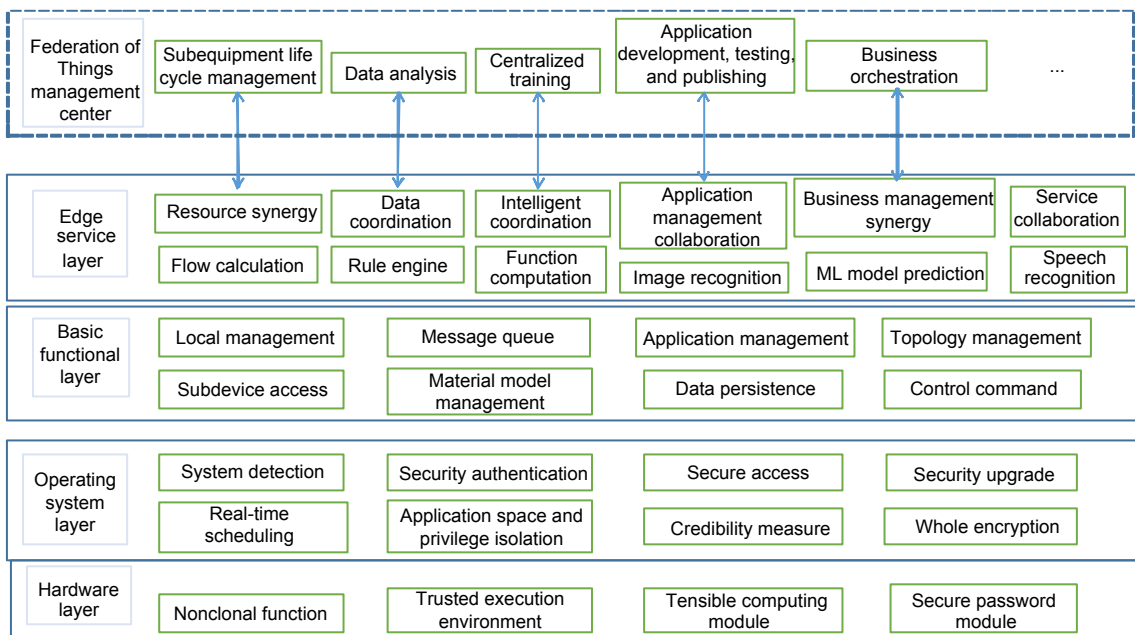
Federation of Things management center

Subequipment life cycle management

Data analysis

Centralized training

Application development, testing, and publishing

Business orchestration

...

Edge service layer

Resource synergy

Data coordination

Intelligent coordination

Application management collaboration

Business management synergy

Service collaboration

Flow calculation

Rule engine

Function computation

Image recognition

ML model prediction

Speech recognition

Basic functional layer

Local management

Message queue

Application management

Topology management

Subdevice access

Material model management

Data persistence

Control command

Operating system layer

System detection

Security authentication

Secure access

Security upgrade

Real-time scheduling

Application space and privilege isolation

Credibility measure

Whole encryption

Hardware layer

Nonclonal function

Trusted execution environment

Tensible computing module

Secure password module